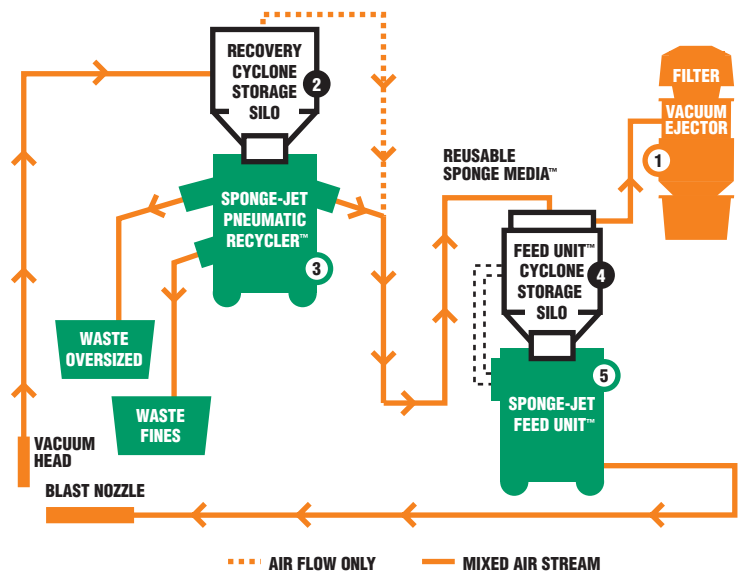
RECOVERY CYCLONE STORAGE SILO
2

SPONGE-JET PNEUMATIC RECYCLER™
3

WASTE OVERSIZED

WASTE FINES

VACUUM HEAD

BLAST NOZZLE

FILTER

VACUUM EJECTOR
1

REUSABLE SPONGE MEDIA™

FEED UNIT™ CYCLONE STORAGE SILO
4

SPONGE-JET FEED UNIT™
5

AIR FLOW ONLY

MIXED AIR STREAM